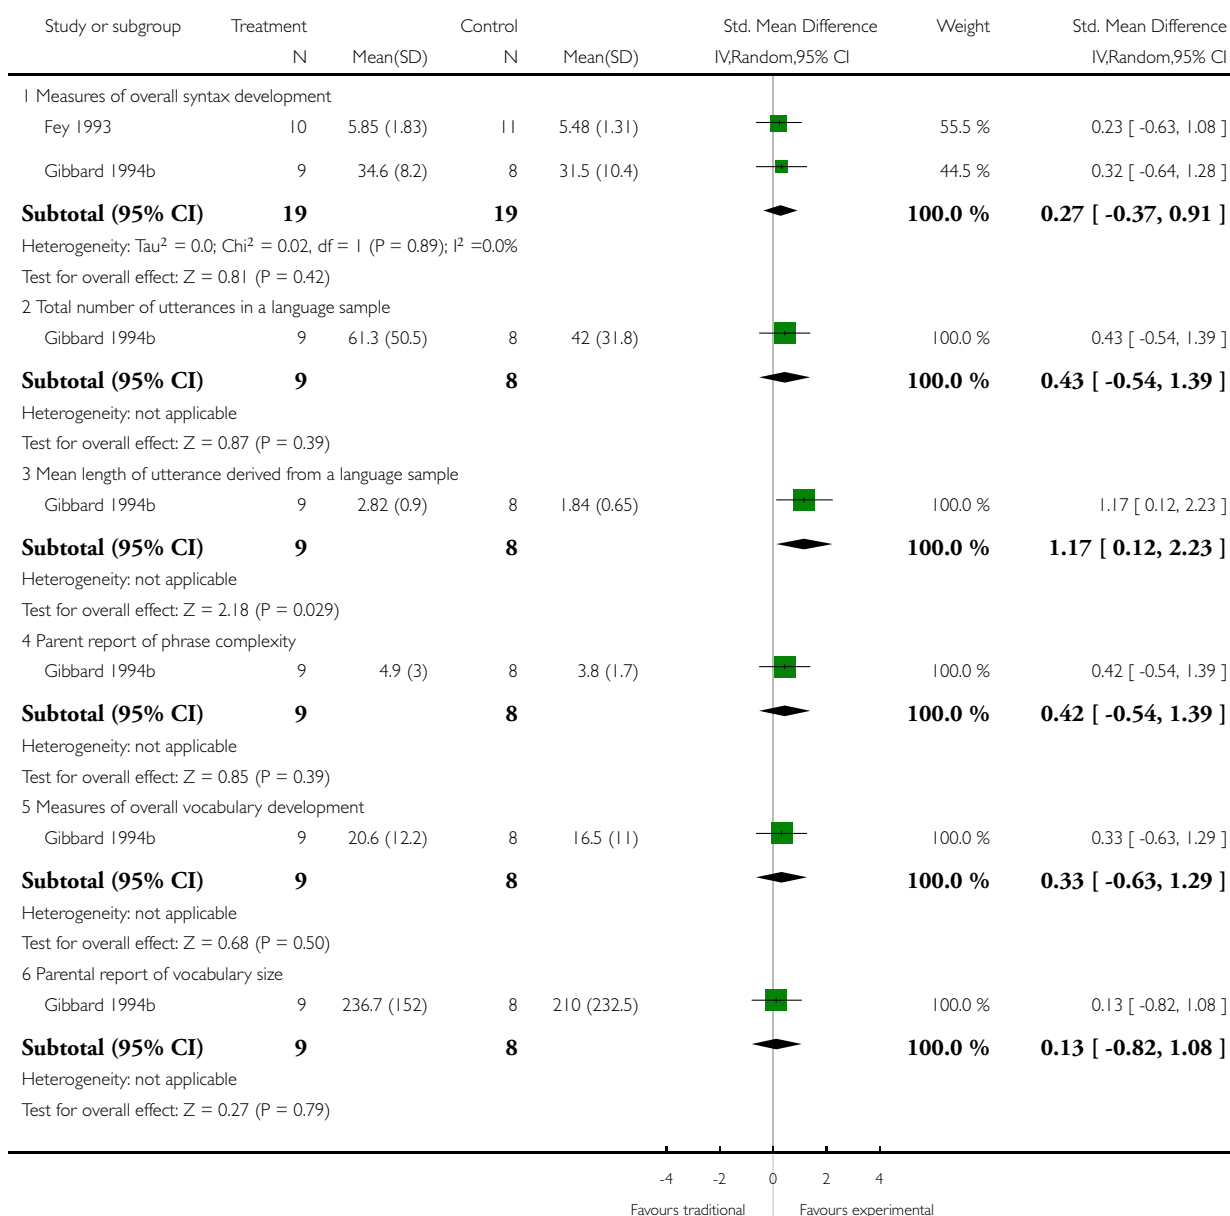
| Study or subgroup | Treatment N | Mean(SD) | Control N | Mean(SD) | Std. Mean Difference IV,Random,95% CI | Weight | Std. Mean Difference IV,Random,95% CI |
|---|---|---|---|---|---|---|---|
| 1 Measures of overall syntax development | | | | | | | |
| Fey 1993 | 10 | 5.85 (1.83) | 11 | 5.48 (1.31) | | 55.5 % | 0.23 [ -0.63, 1.08 ] |
| Gibbard 1994b | 9 | 34.6 (8.2) | 8 | 31.5 (10.4) | | 44.5 % | 0.32 [ -0.64, 1.28 ] |
| **Subtotal (95% CI)** | **19** | | **19** | | | **100.0 %** | **0.27 [ -0.37, 0.91 ]** |
| Heterogeneity: Tau$^2$ = 0.0; Chi$^2$ = 0.02, df = 1 (P = 0.89); I$^2$ =0.0% | | | | | | | |
| Test for overall effect: Z = 0.81 (P = 0.42) | | | | | | | |
| 2 Total number of utterances in a language sample | | | | | | | |
| Gibbard 1994b | 9 | 61.3 (50.5) | 8 | 42 (31.8) | | 100.0 % | 0.43 [ -0.54, 1.39 ] |
| **Subtotal (95% CI)** | **9** | | **8** | | | **100.0 %** | **0.43 [ -0.54, 1.39 ]** |
| Heterogeneity: not applicable | | | | | | | |
| Test for overall effect: Z = 0.87 (P = 0.39) | | | | | | | |
| 3 Mean length of utterance derived from a language sample | | | | | | | |
| Gibbard 1994b | 9 | 2.82 (0.9) | 8 | 1.84 (0.65) | | 100.0 % | 1.17 [ 0.12, 2.23 ] |
| **Subtotal (95% CI)** | **9** | | **8** | | | **100.0 %** | **1.17 [ 0.12, 2.23 ]** |
| Heterogeneity: not applicable | | | | | | | |
| Test for overall effect: Z = 2.18 (P = 0.029) | | | | | | | |
| 4 Parent report of phrase complexity | | | | | | | |
| Gibbard 1994b | 9 | 4.9 (3) | 8 | 3.8 (1.7) | | 100.0 % | 0.42 [ -0.54, 1.39 ] |
| **Subtotal (95% CI)** | **9** | | **8** | | | **100.0 %** | **0.42 [ -0.54, 1.39 ]** |
| Heterogeneity: not applicable | | | | | | | |
| Test for overall effect: Z = 0.85 (P = 0.39) | | | | | | | |
| 5 Measures of overall vocabulary development | | | | | | | |
| Gibbard 1994b | 9 | 20.6 (12.2) | 8 | 16.5 (11) | | 100.0 % | 0.33 [ -0.63, 1.29 ] |
| **Subtotal (95% CI)** | **9** | | **8** | | | **100.0 %** | **0.33 [ -0.63, 1.29 ]** |
| Heterogeneity: not applicable | | | | | | | |
| Test for overall effect: Z = 0.68 (P = 0.50) | | | | | | | |
| 6 Parental report of vocabulary size | | | | | | | |
| Gibbard 1994b | 9 | 236.7 (152) | 8 | 210 (232.5) | | 100.0 % | 0.13 [ -0.82, 1.08 ] |
| **Subtotal (95% CI)** | **9** | | **8** | | | **100.0 %** | **0.13 [ -0.82, 1.08 ]** |
| Heterogeneity: not applicable | | | | | | | |
| Test for overall effect: Z = 0.27 (P = 0.79) | | | | | | | |

-4 -2 0 2 4

Favours traditional Favours experimental